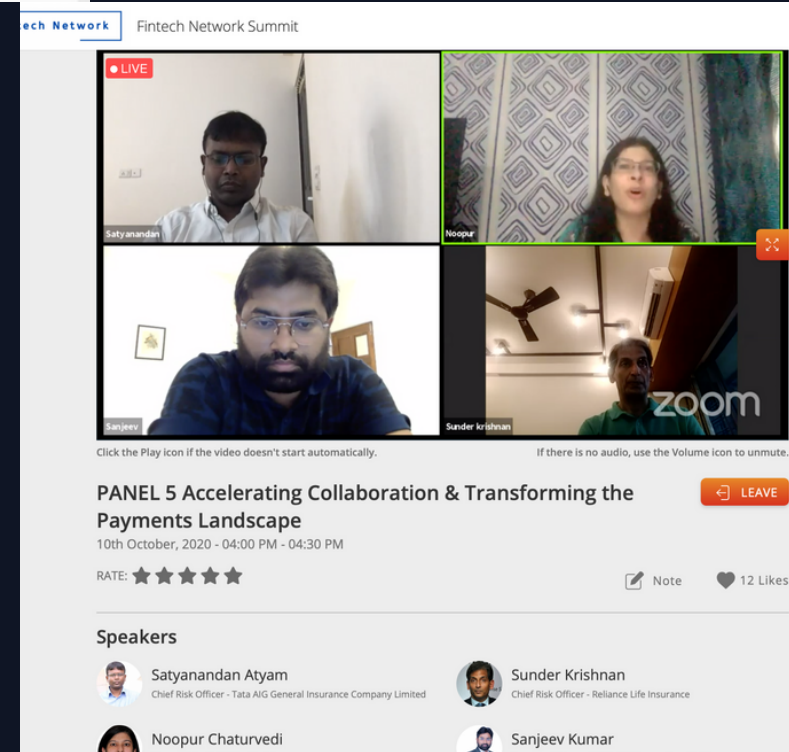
ech Network Fintech Network Summit

LIVE

Satyanandan

Noopur

Sanjeev

Sunder krishnan

zoom

Click the Play icon if the video doesn't start automatically.

If there is no audio, use the Volume icon to unmute.

PANEL 5 Accelerating Collaboration & Transforming the Payments Landscape

LEAVE

10th October, 2020 - 04:00 PM - 04:30 PM

RATE:

Note

12 Likes

Speakers

Satyanandan Atyam
Chief Risk Officer - Tata AIG General Insurance Company Limited

Sunder Krishnan
Chief Risk Officer - Reliance Life Insurance

Noopur Chaturvedi

Sanjeev Kumar